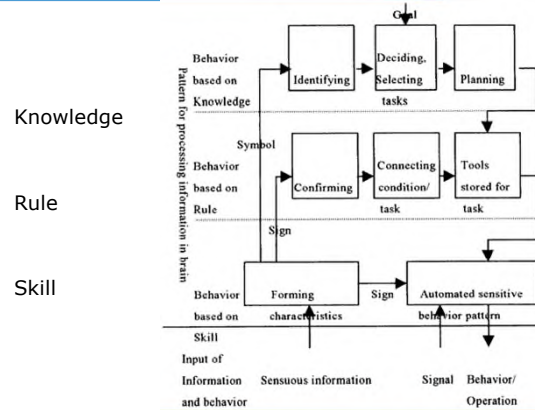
Goal

Pattern for processing information in brain

Knowledge

Behavior based on Knowledge

Identifying

Deciding, Selecting tasks

Planning

Symbol

Rule

Behavior based on Rule

Confirming

Connecting condition/ task

Tools stored for task

Sign

Skill

Behavior based on Skill

Forming characteristics

Sign

Automated sensitive behavior pattern

Input of Information and behavior

Sensuous information

Signal

Behavior/ Operation